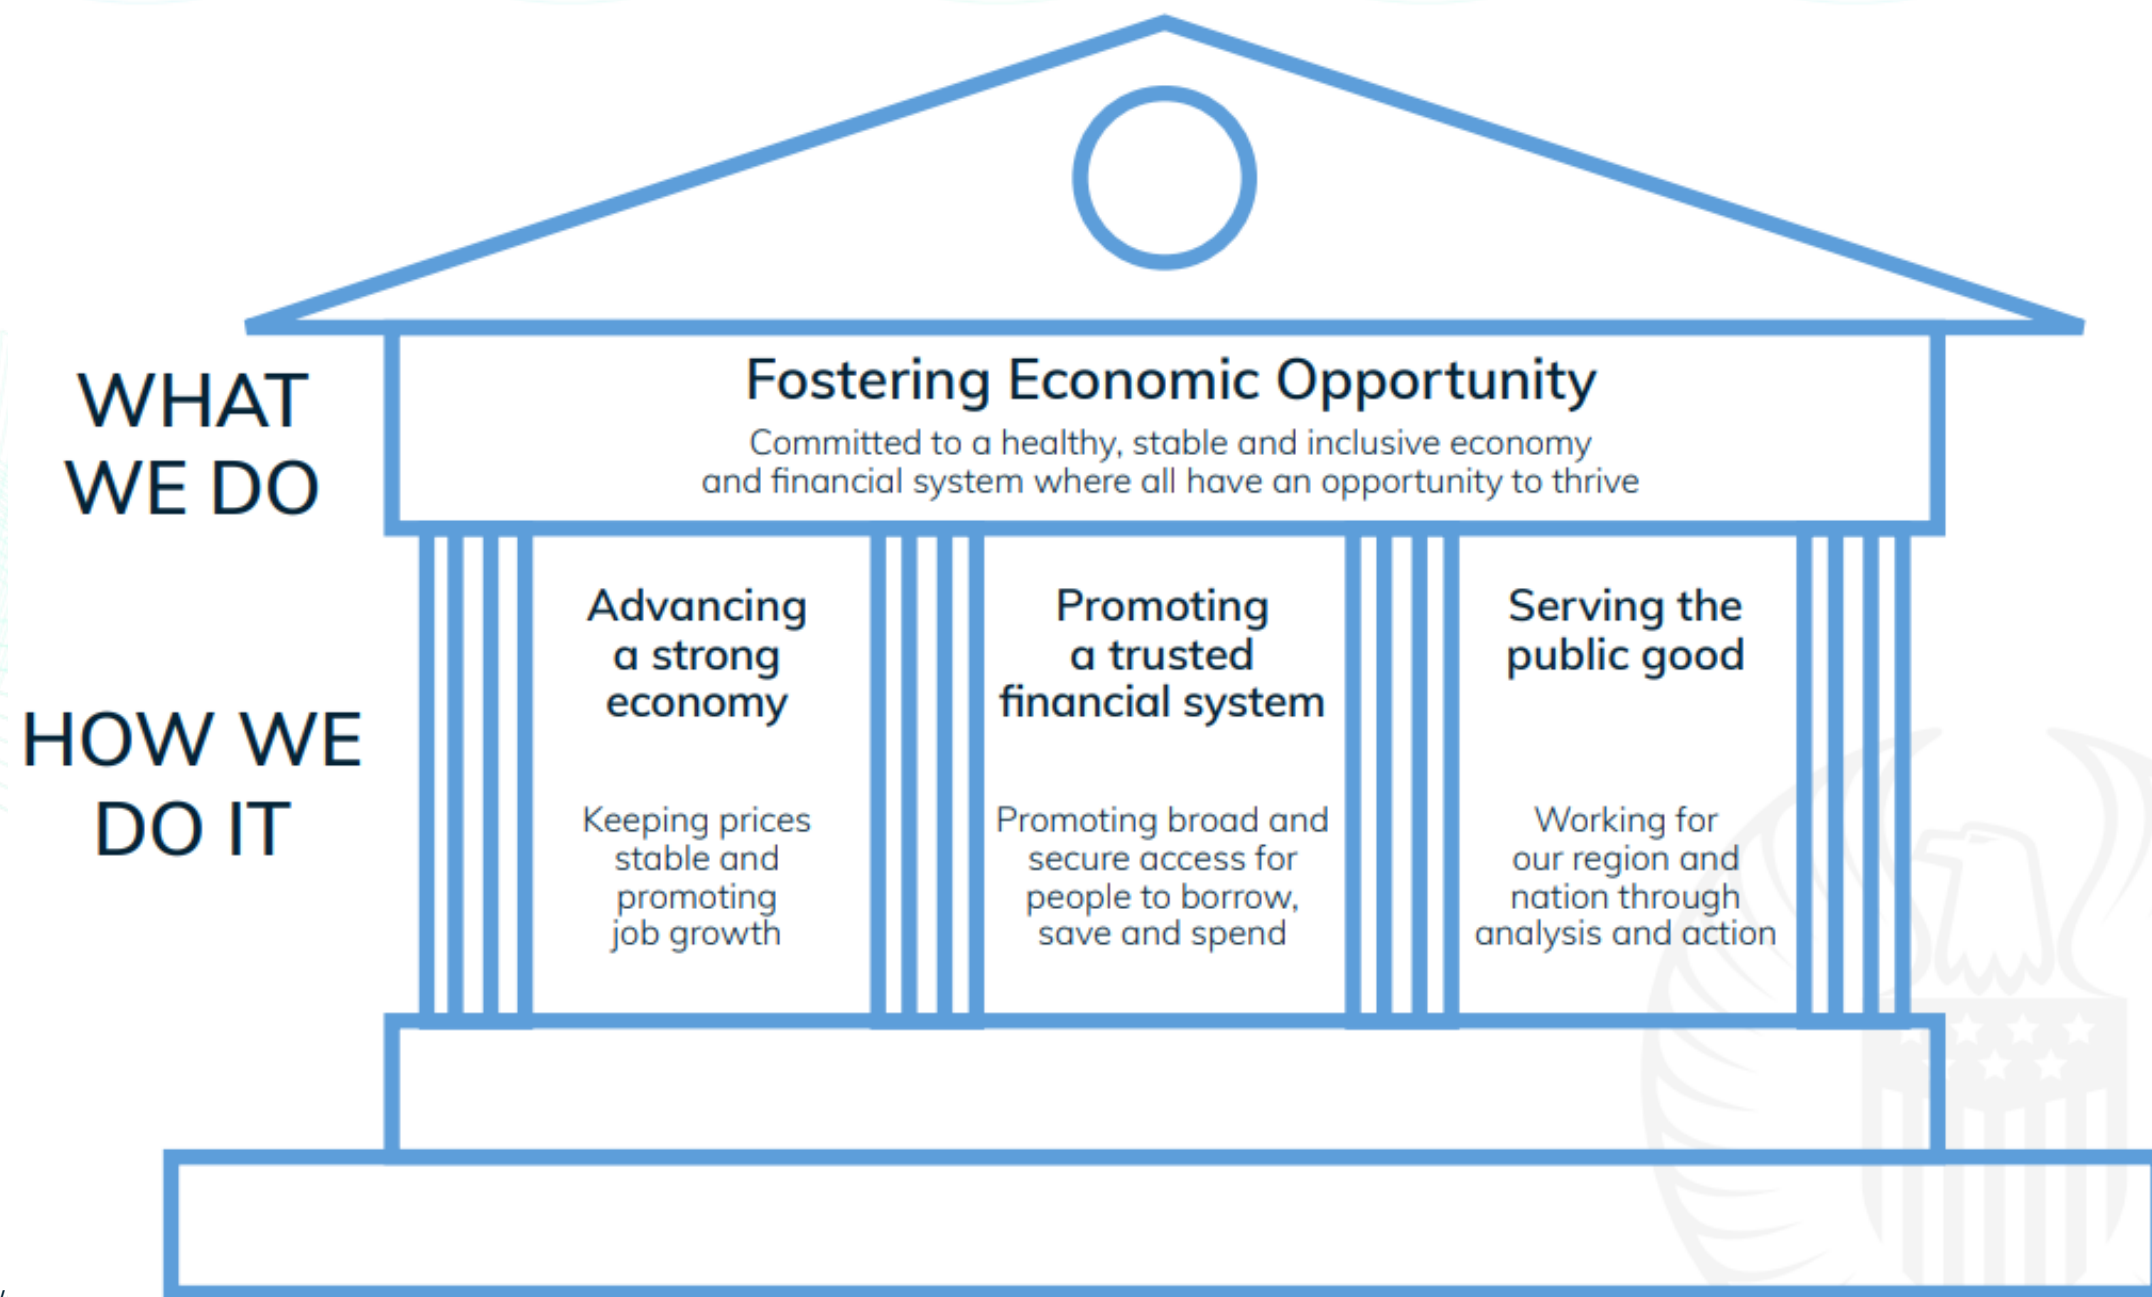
WHAT WE DO

Fostering Economic Opportunity

Committed to a healthy, stable and inclusive economy and financial system where all have an opportunity to thrive

HOW WE DO IT

Advancing a strong economy

Keeping prices stable and promoting job growth

Promoting a trusted financial system

Promoting broad and secure access for people to borrow, save and spend

Serving the public good

Working for our region and nation through analysis and action